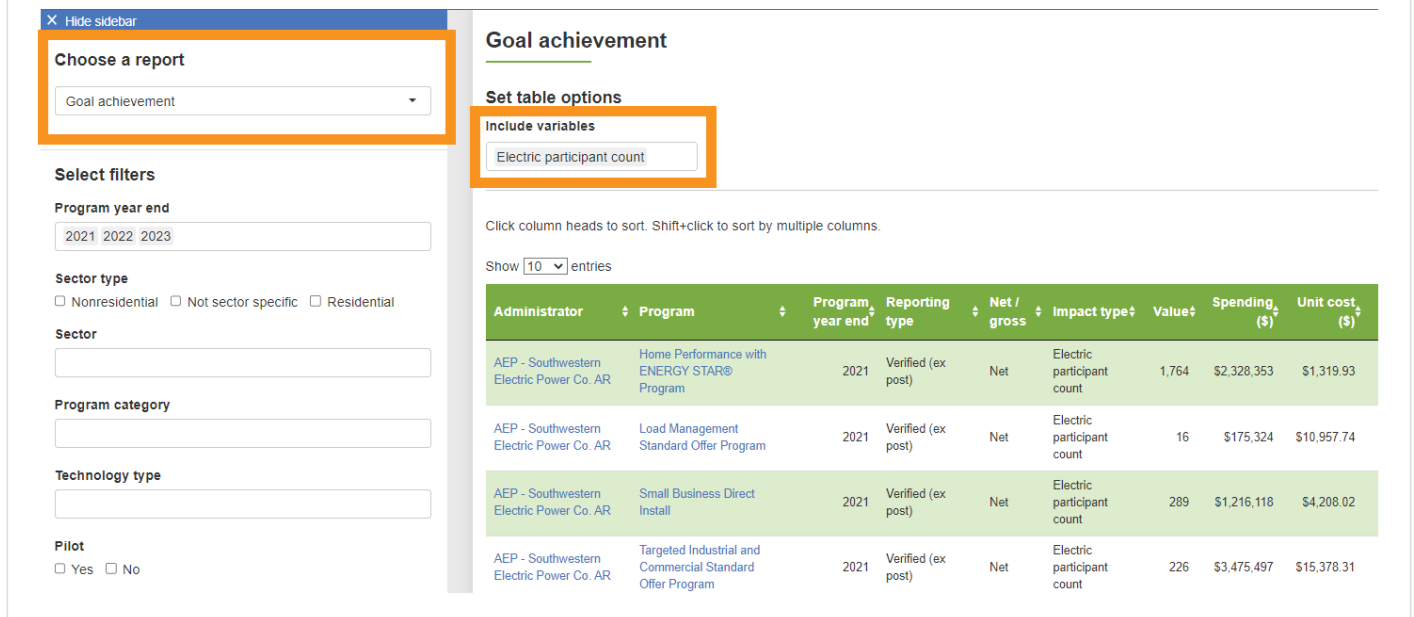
× Hide sidebar

Choose a report

Goal achievement

Select filters

Program year end

2021 2022 2023

Sector type

☐ Nonresidential ☐ Not sector specific ☐ Residential

Sector

Program category

Technology type

Pilot

☐ Yes ☐ No

Goal achievement

Set table options

Include variables

Electric participant count

Click column heads to sort. Shift+click to sort by multiple columns.

Show 10 entries

| Administrator | Program | Program year end | Reporting type | Net / gross | Impact type | Value | Spending ($) | Unit cost ($) |
|---|---|---|---|---|---|---|---|---|
| AEP - Southwestern Electric Power Co. AR | Home Performance with ENERGY STAR® Program | 2021 | Verified (ex post) | Net | Electric participant count | 1,764 | $2,328,353 | $1,319.93 |
| AEP - Southwestern Electric Power Co. AR | Load Management Standard Offer Program | 2021 | Verified (ex post) | Net | Electric participant count | 16 | $175,324 | $10,957.74 |
| AEP - Southwestern Electric Power Co. AR | Small Business Direct Install | 2021 | Verified (ex post) | Net | Electric participant count | 289 | $1,216,118 | $4,208.02 |
| AEP - Southwestern Electric Power Co. AR | Targeted Industrial and Commercial Standard Offer Program | 2021 | Verified (ex post) | Net | Electric participant count | 226 | $3,475,497 | $15,378.31 |